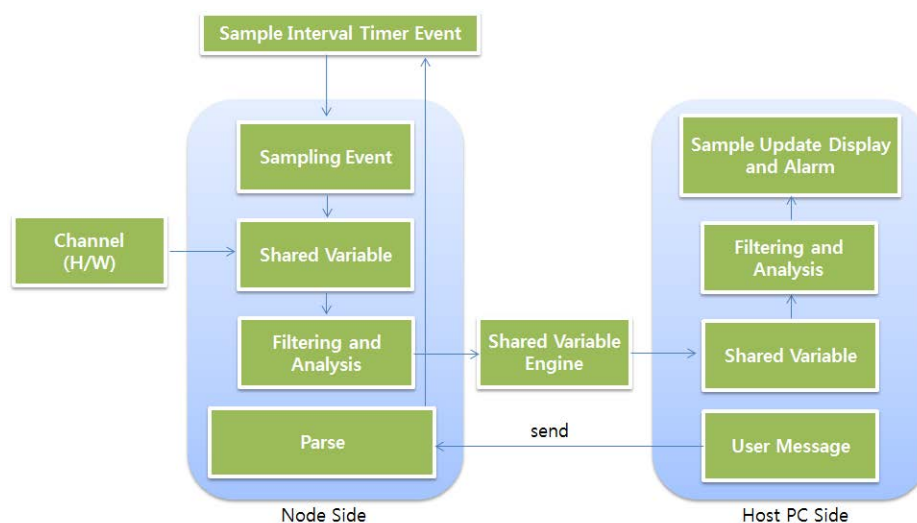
Sample Interval Timer Event

Sampling Event

Channel (H/W)

Shared Variable

Filtering and Analysis

Parse

Node Side

Shared Variable Engine

send

Sample Update Display and Alarm

Filtering and Analysis

Shared Variable

User Message

Host PC Side